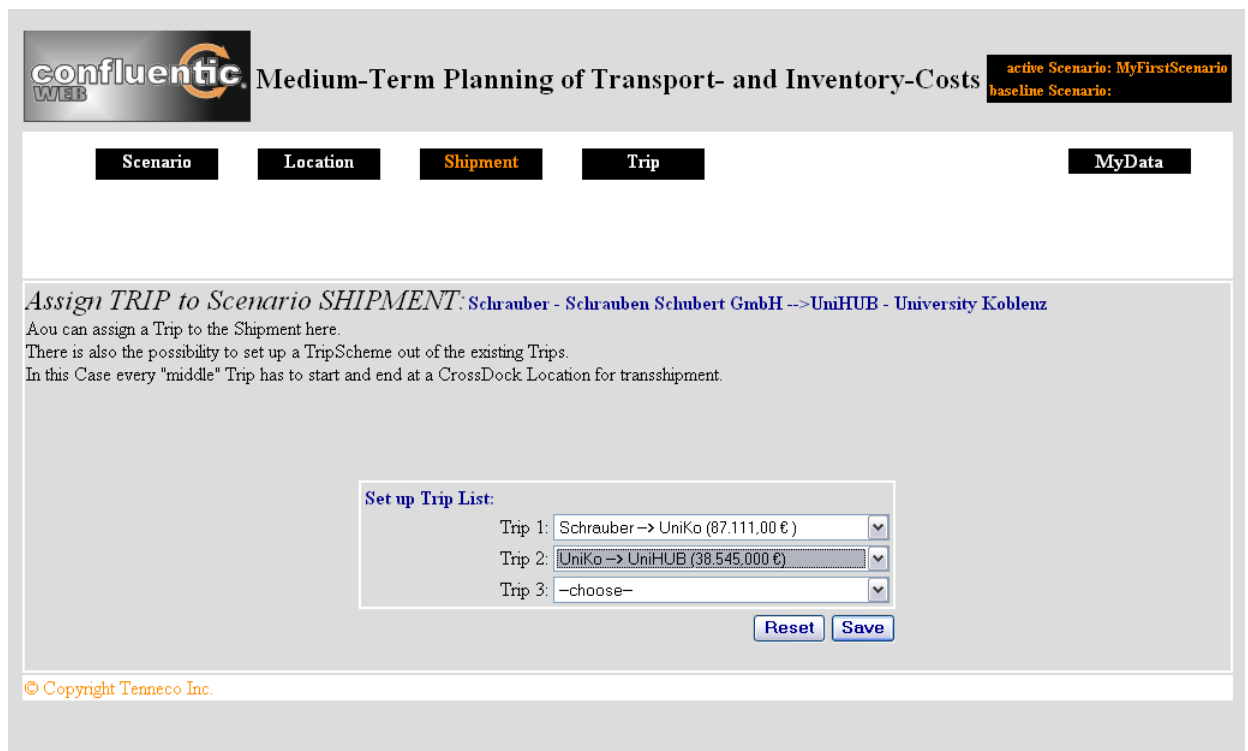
confluentic. WEB Medium-Term Planning of Transport- and Inventory-Costs

active Scenario: MyFirstScenario
baseline Scenario:

Scenario Location Shipment Trip MyData

Assign TRIP to Scenario SHIPMENT: Schrauber - Schrauben Schubert GmbH -->UniHUB - University Koblenz

Aou can assign a Trip to the Shipment here.
There is also the possibility to set up a TripScheme out of the existing Trips.
In this Case every "middle" Trip has to start and end at a CrossDock Location for transshipment.

Set up Trip List:

Trip 1: Schrauber --> UniKo (87.111,00 € )
Trip 2: UniKo --> UniHUB (38.545,000 €)
Trip 3: --choose--

Reset Save

© Copyright Tenneco Inc.